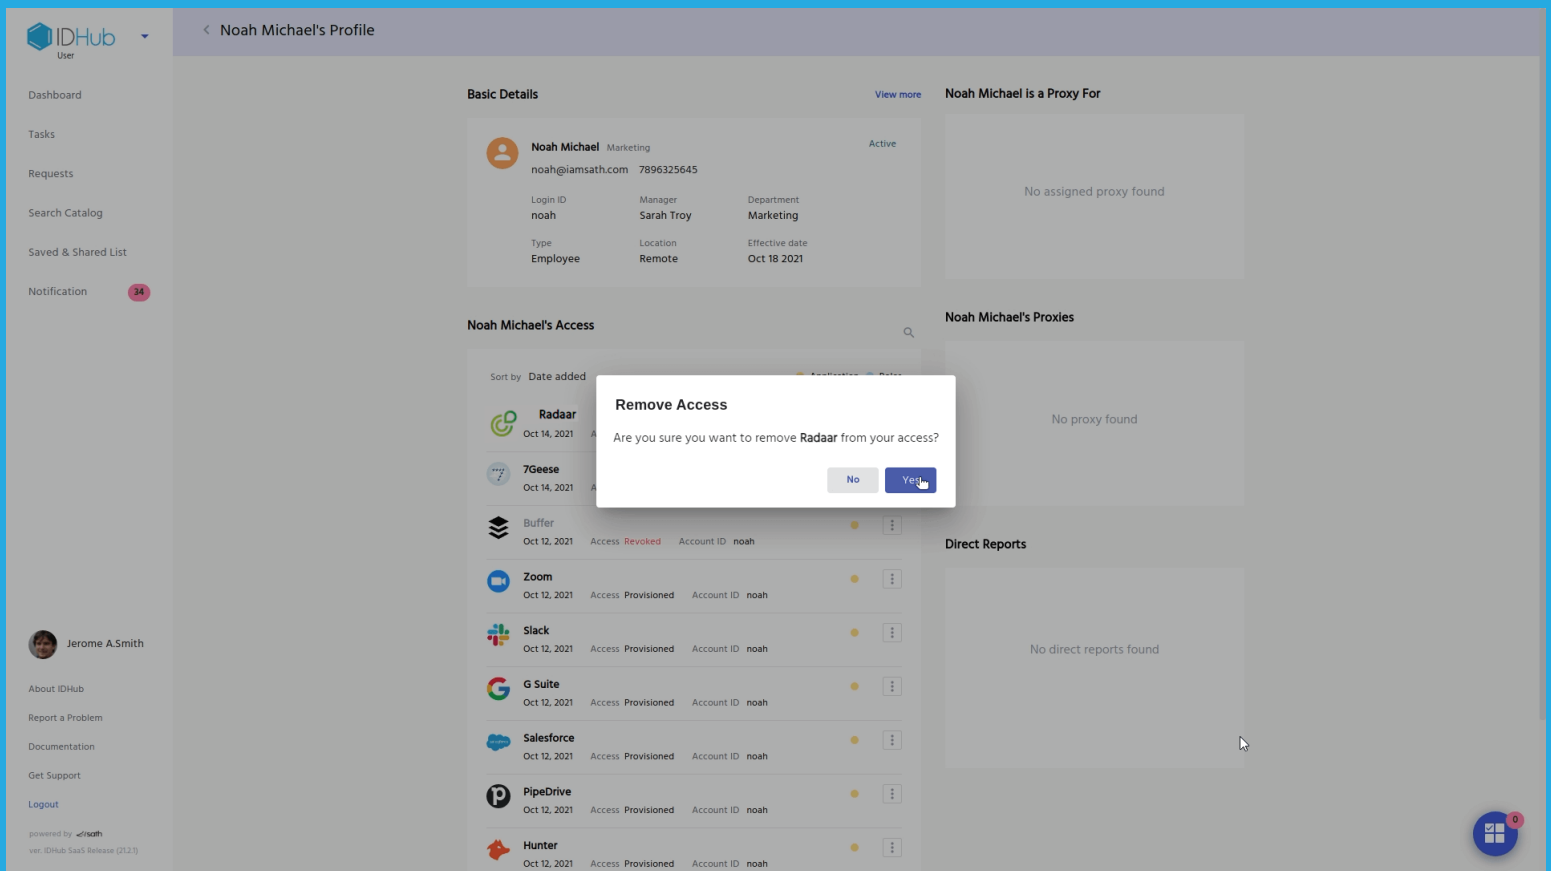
IDHub
User

Dashboard
Tasks
Requests
Search Catalog
Saved & Shared List
Notification 34

Jerome A.Smith

About IDHub
Report a Problem
Documentation
Get Support
Logout

powered by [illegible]
ver. IDHub SaaS Release (21.2.1)

Noah Michael's Profile

Basic Details
View more

Noah Michael Marketing
Active
noah@iamsath.com 7896325645

| Login ID | Manager | Department |
|---|---|---|
| noah | Sarah Troy | Marketing |
| Type | Location | Effective date |
| Employee | Remote | Oct 18 2021 |

Noah Michael's Access

Sort by Date added

Radaar
Oct 14, 2021

7Geese
Oct 14, 2021

Buffer
Oct 12, 2021 Access Revoked Account ID noah

Zoom
Oct 12, 2021 Access Provisioned Account ID noah

Slack
Oct 12, 2021 Access Provisioned Account ID noah

G Suite
Oct 12, 2021 Access Provisioned Account ID noah

Salesforce
Oct 12, 2021 Access Provisioned Account ID noah

PipeDrive
Oct 12, 2021 Access Provisioned Account ID noah

Hunter
Oct 12, 2021 Access Provisioned Account ID noah

Remove Access
Are you sure you want to remove Radaar from your access?
No
Yes

Noah Michael is a Proxy For
No assigned proxy found

Noah Michael's Proxies
No proxy found

Direct Reports
No direct reports found

0